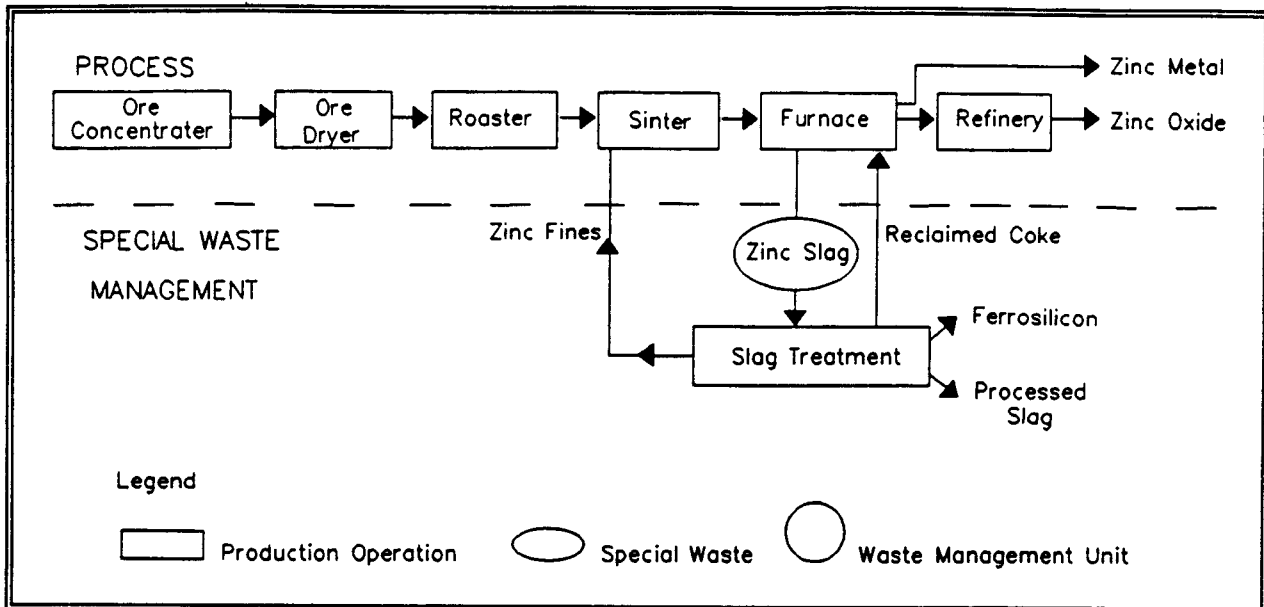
PROCESS

Ore Concentrater

Ore Dryer

Roaster

Sinter

Furnace

Refinery

Zinc Metal

Zinc Oxide

SPECIAL WASTE MANAGEMENT

Zinc Fines

Zinc Slag

Reclaimed Coke

Slag Treatment

Ferrosilicon

Processed Slag

Legend

Production Operation

Special Waste

Waste Management Unit